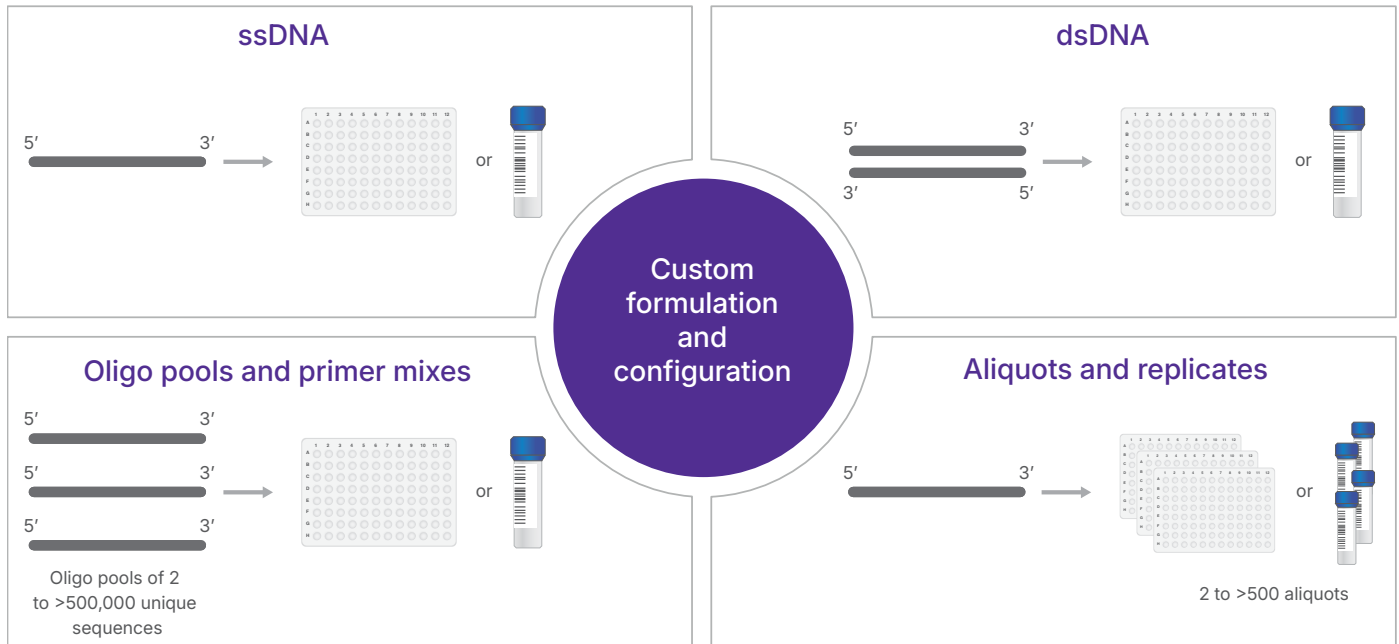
ssDNA

5′ 3′

or

dsDNA

5′ 3′

3′ 5′

or

Custom formulation and configuration

Oligo pools and primer mixes

5′ 3′

5′ 3′

5′ 3′

Oligo pools of 2 to >500,000 unique sequences

or

Aliquots and replicates

5′ 3′

or

2 to >500 aliquots